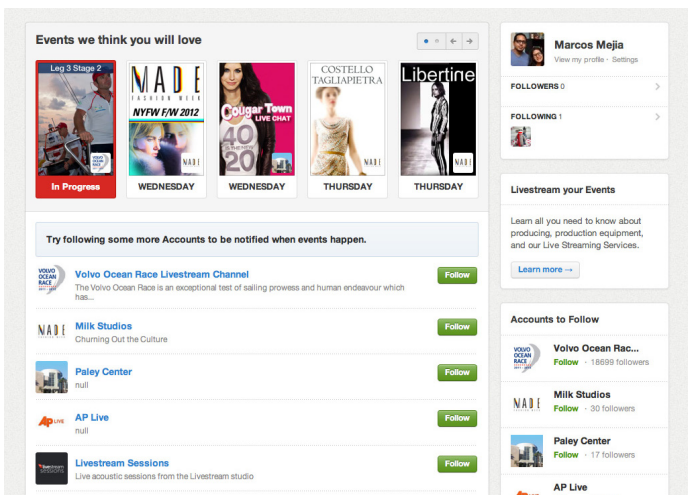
Events we think you will love

Leg 3 Stage 2

VOLVO OCEAN RACE

In Progress

MADE FASHION WEEK

NYFW F/W 2012

MADE

WEDNESDAY

Cougar Town LIVE CHAT

40 is the new 20

WEDNESDAY

COSTELLO TAGLIAPIETRA

MADE

THURSDAY

Libertine

MADE

THURSDAY

Marcos Mejia

View my profile · Settings

FOLLOWERS 0

FOLLOWING 1

Livestream your Events

Learn all you need to know about producing, production equipment, and our Live Streaming Services.

Learn more →

Try following some more Accounts to be notified when events happen.

Volvo Ocean Race Livestream Channel

The Volvo Ocean Race is an exceptional test of sailing prowess and human endeavour which has...

Follow

Milk Studios

Churning Out the Culture

Follow

Paley Center

null

Follow

AP Live

null

Follow

Livestream Sessions

Live acoustic sessions from the Livestream studio

Follow

Accounts to Follow

Volvo Ocean Rac...

Follow · 18699 followers

Milk Studios

Follow · 30 followers

Paley Center

Follow · 17 followers

AP Live